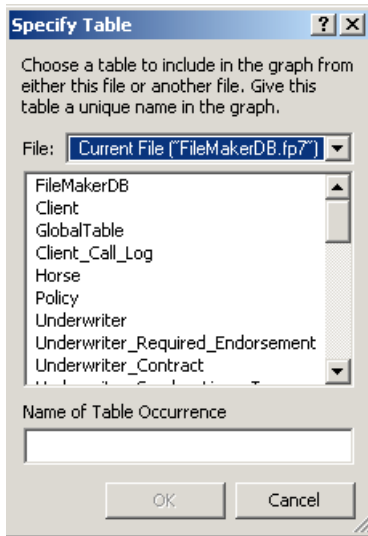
Specify Table

?

Choose a table to include in the graph from either this file or another file. Give this table a unique name in the graph.

File: Current File ("FileMakerDB.fp7")

FileMakerDB
Client
GlobalTable
Client_Call_Log
Horse
Policy
Underwriter
Underwriter_Required_Endorsement
Underwriter_Contract
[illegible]

Name of Table Occurrence

OK

Cancel